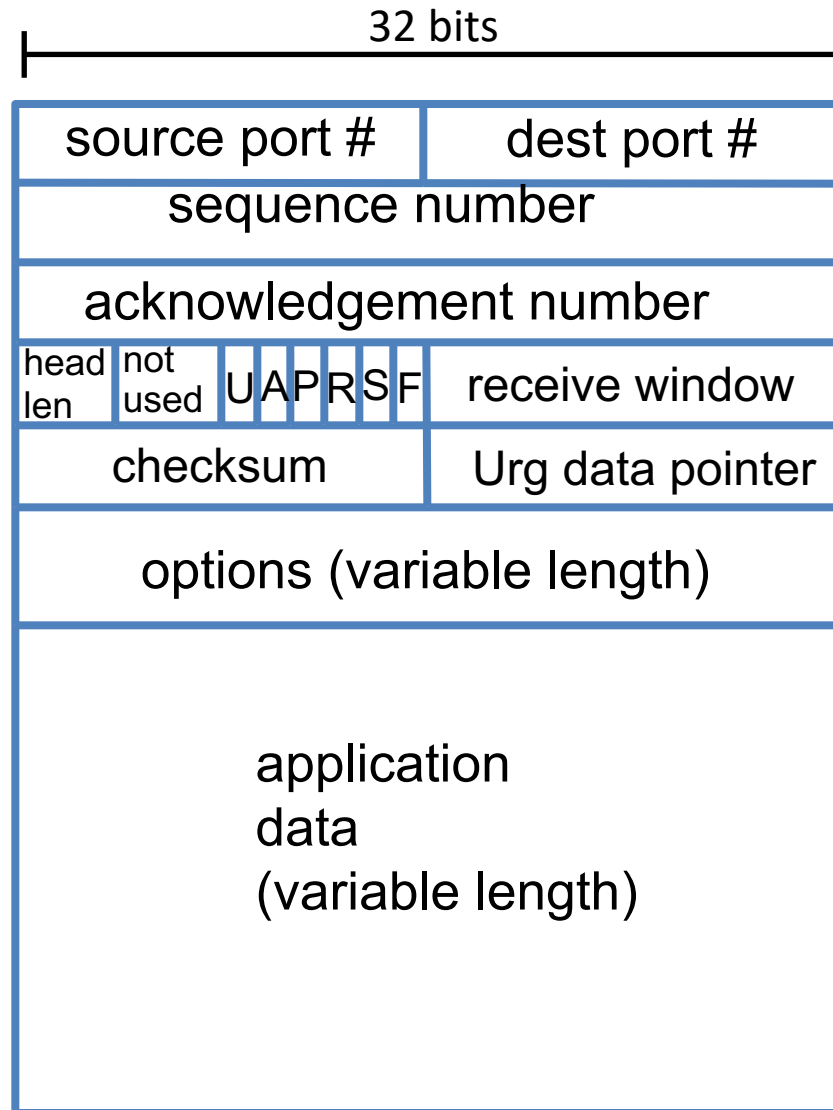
32 bits

source port #
dest port #
sequence number
acknowledgement number
head len
not used
U
A
P
R
S
F
receive window
checksum
Urg data pointer
options (variable length)

application
data
(variable length)